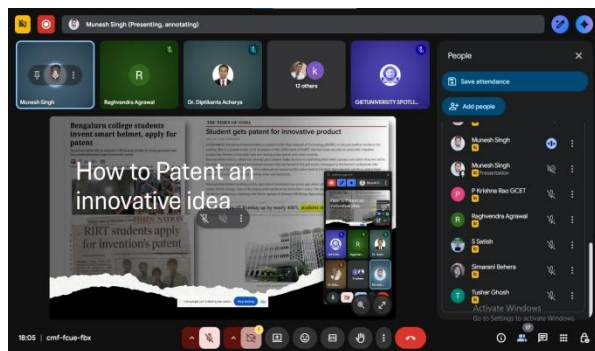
Munesh Singh (Presenting, annotating)

Munesh Singh
Raghvendra Agrawal
Dr. Diptikanta Acharya
12 others
GIETUNIVERSITY SPOTLI...

Bengaluru college students invent smart helmet, apply for patent

THE TIMES OF INDIA
Student gets patent for innovative product

How to Patent an innovative idea

RIRT students apply for invention's patent

People
Save attendance
Add people
Munesh Singh
Munesh Singh
Presentation
P Krishna Rao GCET
Raghvendra Agrawal
S Satish
Simarani Behera
Tushar Ghosh

Activate Windows
Go to Settings to activate Windows.

18:05 | cmf-fcue-fbx